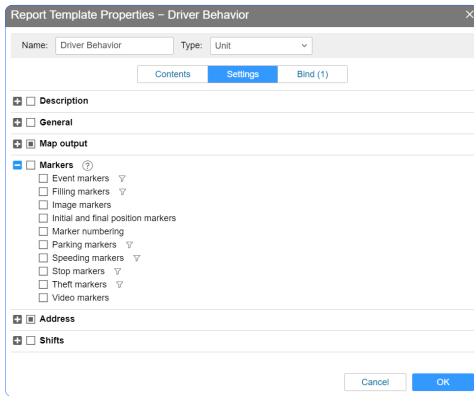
Report Template Properties – Driver Behavior

Name: Driver Behavior
Type: Unit

Contents
Settings
Bind (1)

Description

General

Map output

Markers

Event markers

Filling markers

Image markers

Initial and final position markers

Marker numbering

Parking markers

Speeding markers

Stop markers

Theft markers

Video markers

Address

Shifts

Cancel
OK